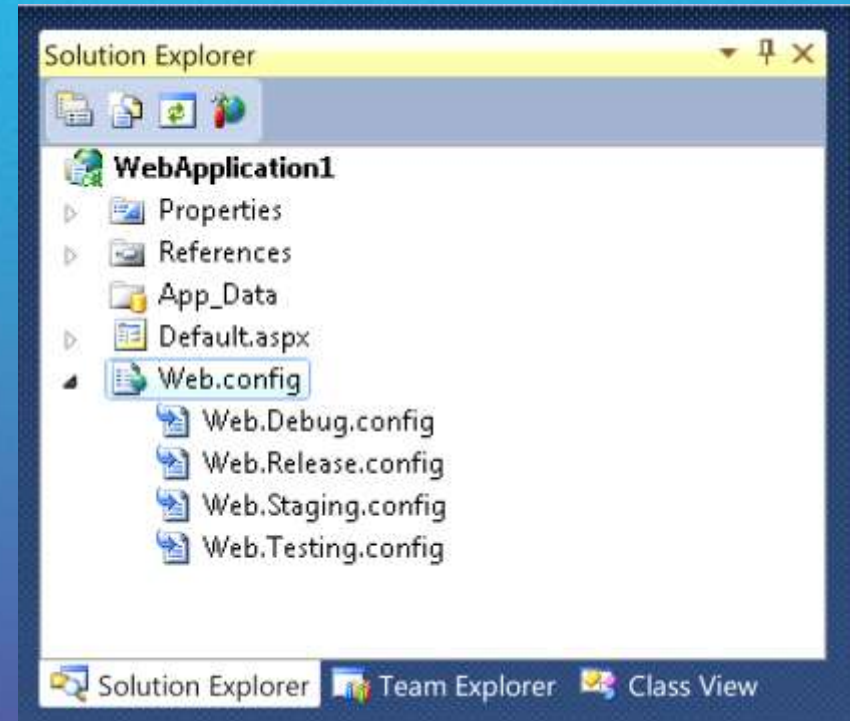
Solution Explorer

WebApplication1
Properties
References
App_Data
Default.aspx
Web.config
Web.Debug.config
Web.Release.config
Web.Staging.config
Web.Testing.config

Solution Explorer
Team Explorer
Class View